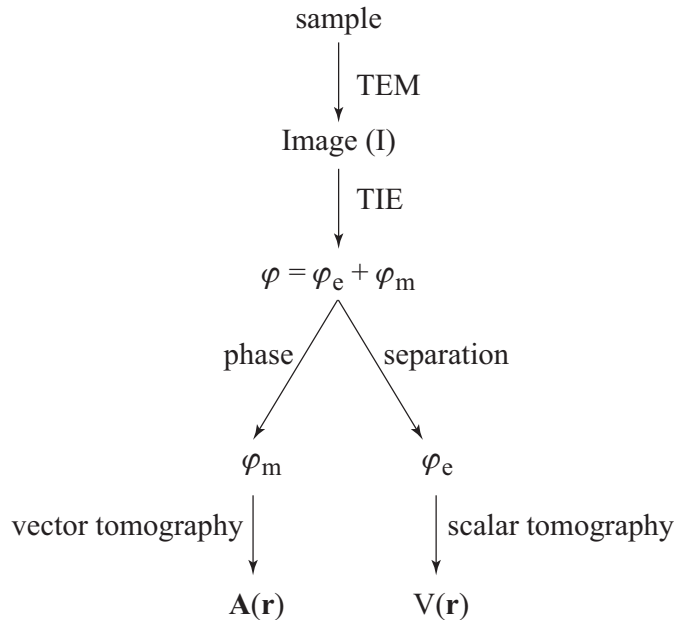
sample

TEM

Image (I)

TIE

$\varphi = \varphi_{\mathrm{e}} + \varphi_{\mathrm{m}}$

phase

separation

$\varphi_{\mathrm{m}}$

$\varphi_{\mathrm{e}}$

vector tomography

scalar tomography

$\mathbf{A}(\mathbf{r})$

$\mathrm{V}(\mathbf{r})$